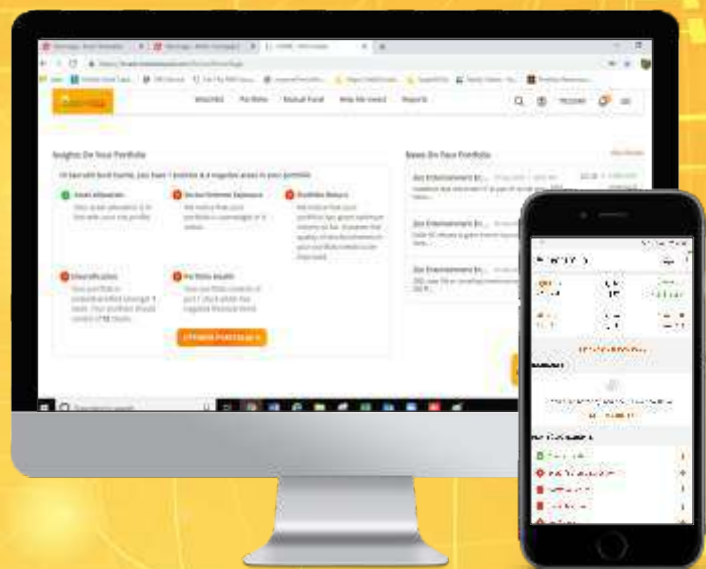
Watchlist Portfolio Mutual Fund Help Me Invest Reports

Insights On Your Portfolio

News On Your Portfolio

Asset Allocation

Sector/Industry Exposure

Portfolio Return

Diversification

Portfolio Health

Zee Entertainment En...

Zee Entertainment En...

Zee Entertainment En...

OPTIMIZE PORTFOLIO